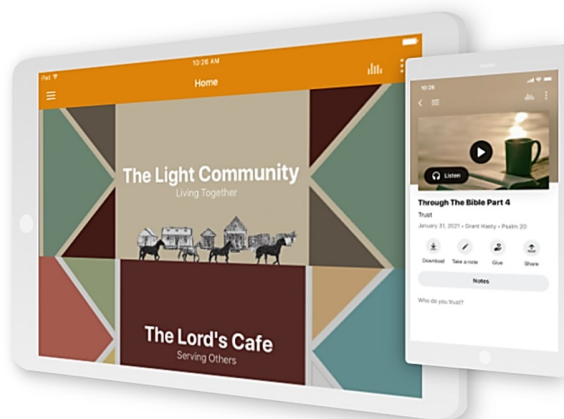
iPad
10:26 AM
Home

The Light Community
Living Together

The Lord's Cafe
Serving Others

Listen

Through The Bible Part 4
Trust
January 31, 2021 • Grant Hasty • Psalm 20

Download
Take a note
Give
Share

Notes

Who do you trust?